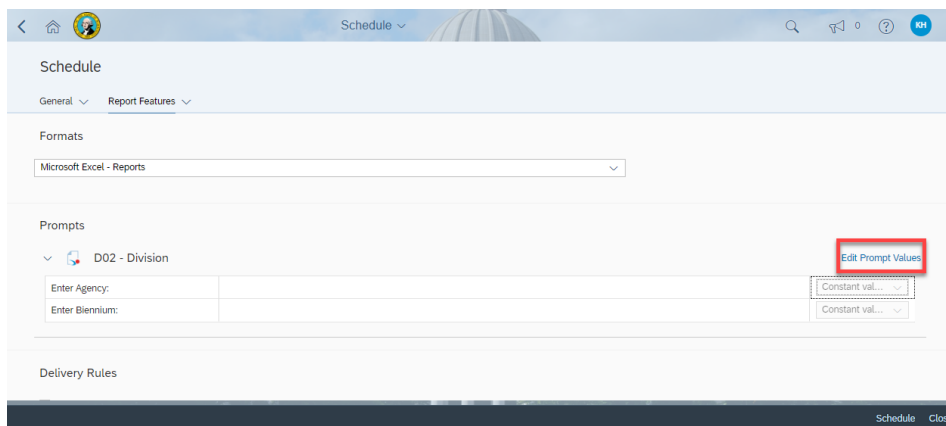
Schedule

0

KH

Schedule

General

Report Features

Formats

Microsoft Excel - Reports

Prompts

D02 - Division

Edit Prompt Values

| Enter Agency: | | Constant val... |
|---|---|---|
| Enter Biennium: | | Constant val... |

Delivery Rules

Schedule Clos